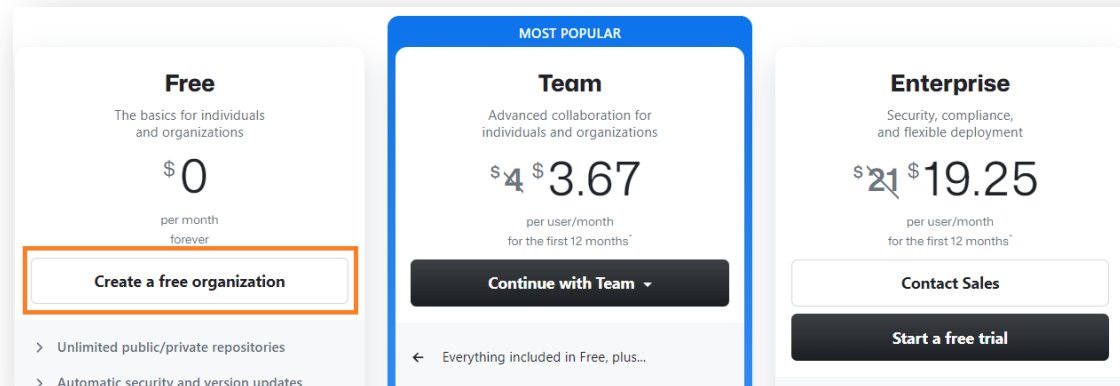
Free
The basics for individuals and organizations
$ 0
per month
forever
Create a free organization
Unlimited public/private repositories
Automatic security and version updates

MOST POPULAR
Team
Advanced collaboration for individuals and organizations
$ 4 $ 3.67
per user/month
for the first 12 months*
Continue with Team
Everything included in Free, plus...

Enterprise
Security, compliance, and flexible deployment
$ 21 $ 19.25
per user/month
for the first 12 months*
Contact Sales
Start a free trial